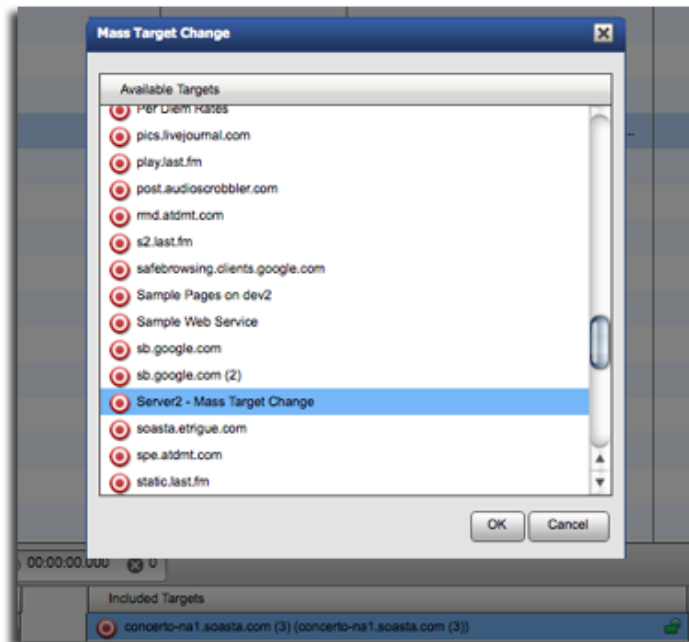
Mass Target Change

Available Targets

Per Diem Rates
pics.livejournal.com
play.last.fm
post.audioscrobbler.com
rmd.atdmt.com
s2.last.fm
safebrowsing.clients.google.com
Sample Pages on dev2
Sample Web Service
sb.google.com
sb.google.com (2)
Server2 - Mass Target Change
soasta.etrigue.com
spe.atdmt.com
static.last.fm

OK
Cancel

00:00:00.000
0

Included Targets
concerto-na1.soasta.com (3) (concerto-na1.soasta.com (3))